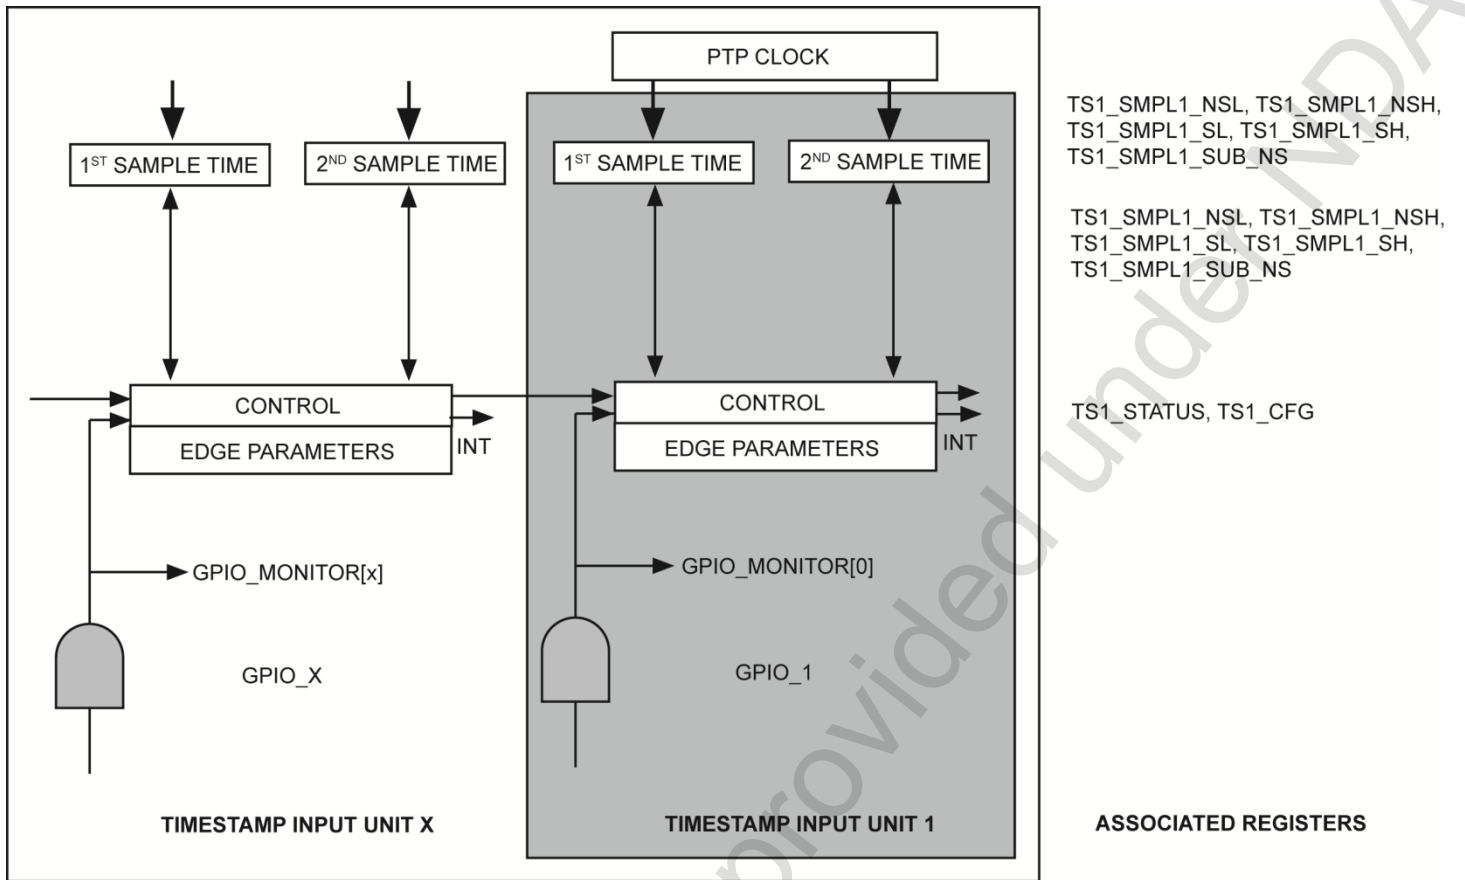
PTP CLOCK

$1^{ST}$ SAMPLE TIME

$2^{ND}$ SAMPLE TIME

$1^{ST}$ SAMPLE TIME

$2^{ND}$ SAMPLE TIME

CONTROL

EDGE PARAMETERS

INT

CONTROL

EDGE PARAMETERS

INT

GPIO_MONITOR[x]

GPIO_MONITOR[0]

GPIO_X

GPIO_1

TIMESTAMP INPUT UNIT X

TIMESTAMP INPUT UNIT 1

TS1_SMPL1_NSL, TS1_SMPL1_NSH, TS1_SMPL1_SL, TS1_SMPL1_SH, TS1_SMPL1_SUB_NS

TS1_SMPL1_NSL, TS1_SMPL1_NSH, TS1_SMPL1_SL, TS1_SMPL1_SH, TS1_SMPL1_SUB_NS

TS1_STATUS, TS1_CFG

ASSOCIATED REGISTERS

provided under NDA